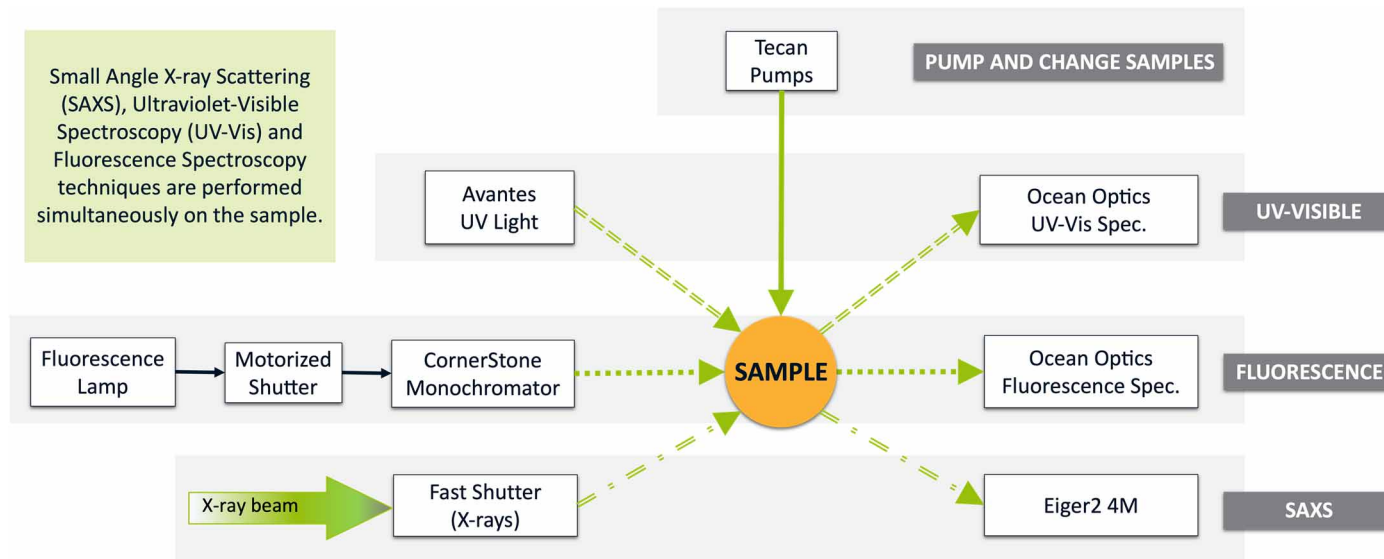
Small Angle X-ray Scattering (SAXS), Ultraviolet-Visible Spectroscopy (UV-Vis) and Fluorescence Spectroscopy techniques are performed simultaneously on the sample.

Tecan Pumps

PUMP AND CHANGE SAMPLES

Avantes UV Light

Ocean Optics UV-Vis Spec.

UV-VISIBLE

Fluorescence Lamp

Motorized Shutter

CornerStone Monochromator

SAMPLE

Ocean Optics Fluorescence Spec.

FLUORESCENCE

X-ray beam

Fast Shutter (X-rays)

Eiger2 4M

SAXS